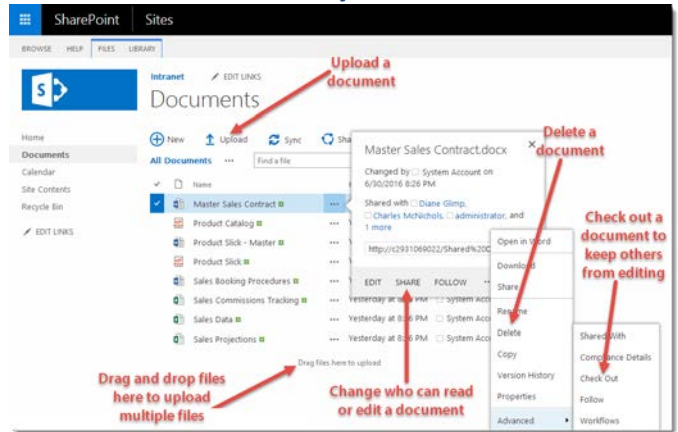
SharePoint Sites

BROWSE HELP FILES LIBRARY

Intranet EDIT LINKS

Documents

Upload a document

Home
Documents
Calendar
Site Contents
Recycle Bin
EDIT LINKS

New Upload Sync Sha

All Documents ••• Find a file

Name

Master Sales Contract •••
Product Catalog
Product Slick - Master •••
Product Slick •••
Sales Booking Procedures •••
Sales Commissions Tracking ••• Yesterday at 8:36 PM System Acco
Sales Data ••• Yesterday at 8:36 PM System Acco
Sales Projections ••• Yesterday at 8:36 PM System Acco

Drag files here to upload

Master Sales Contract.docx

Changed by System Account on 6/30/2016 8:26 PM

Shared with Diane Glimp, Charles McNichols, administrator, and 1 more

http://c2931069022/Shared%20

EDIT SHARE FOLLOW

Delete a document

Open in Word
Download
Share
Rename
Delete
Copy
Version History
Properties
Advanced

Check out a document to keep others from editing

Shared With
Compliance Details
Check Out
Follow
Workflows

Drag and drop files here to upload multiple files

Change who can read or edit a document